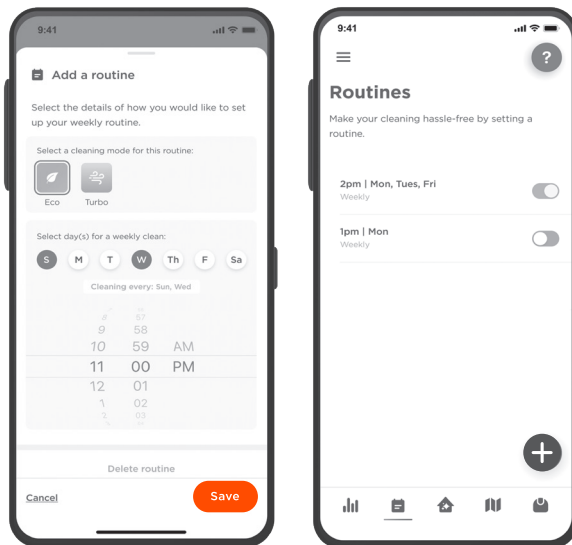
9:41

Add a routine

Select the details of how you would like to set up your weekly routine.

Select a cleaning mode for this routine:

Eco
Turbo

Select day(s) for a weekly clean:

S M T W Th F Sa

Cleaning every: Sun, Wed

8 57
9 58
10 59 AM
11 00 PM
12 01
1 02
2 03

Delete routine

Cancel
Save

9:41

?

Routines

Make your cleaning hassle-free by setting a routine.

2pm | Mon, Tues, Fri
Weekly

1pm | Mon
Weekly

+